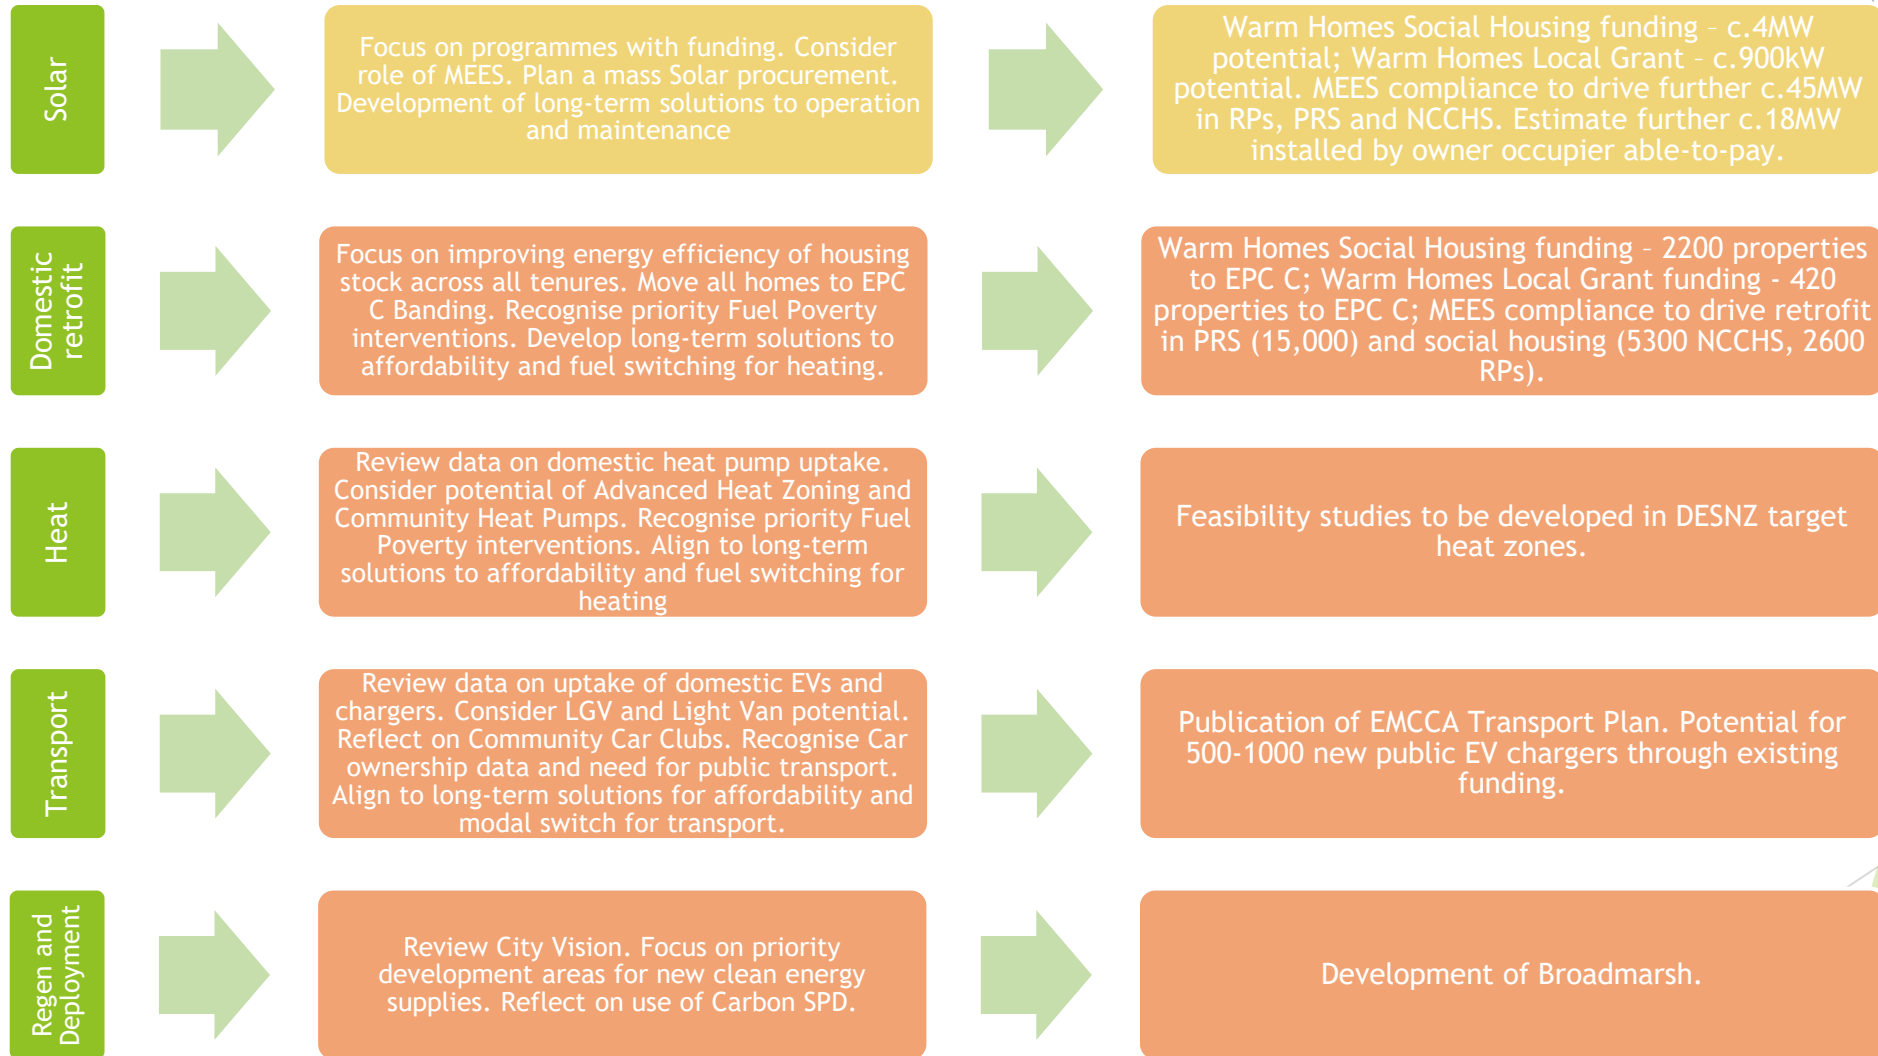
Solar

Focus on programmes with funding. Consider role of MEES. Plan a mass Solar procurement. Development of long-term solutions to operation and maintenance

Warm Homes Social Housing funding - c.4MW potential; Warm Homes Local Grant - c.900kW potential. MEES compliance to drive further c.45MW in RPs, PRS and NCCHS. Estimate further c.18MW installed by owner occupier able-to-pay.

Domestic retrofit

Focus on improving energy efficiency of housing stock across all tenures. Move all homes to EPC C Banding. Recognise priority Fuel Poverty interventions. Develop long-term solutions to affordability and fuel switching for heating.

Warm Homes Social Housing funding - 2200 properties to EPC C; Warm Homes Local Grant funding - 420 properties to EPC C; MEES compliance to drive retrofit in PRS (15,000) and social housing (5300 NCCHS, 2600 RPs).

Heat

Review data on domestic heat pump uptake. Consider potential of Advanced Heat Zoning and Community Heat Pumps. Recognise priority Fuel Poverty interventions. Align to long-term solutions to affordability and fuel switching for heating

Feasibility studies to be developed in DESNZ target heat zones.

Transport

Review data on uptake of domestic EVs and chargers. Consider LGV and Light Van potential. Reflect on Community Car Clubs. Recognise Car ownership data and need for public transport. Align to long-term solutions for affordability and modal switch for transport.

Publication of EMCCA Transport Plan. Potential for 500-1000 new public EV chargers through existing funding.

Regen and Deployment

Review City Vision. Focus on priority development areas for new clean energy supplies. Reflect on use of Carbon SPD.

Development of Broadmarsh.